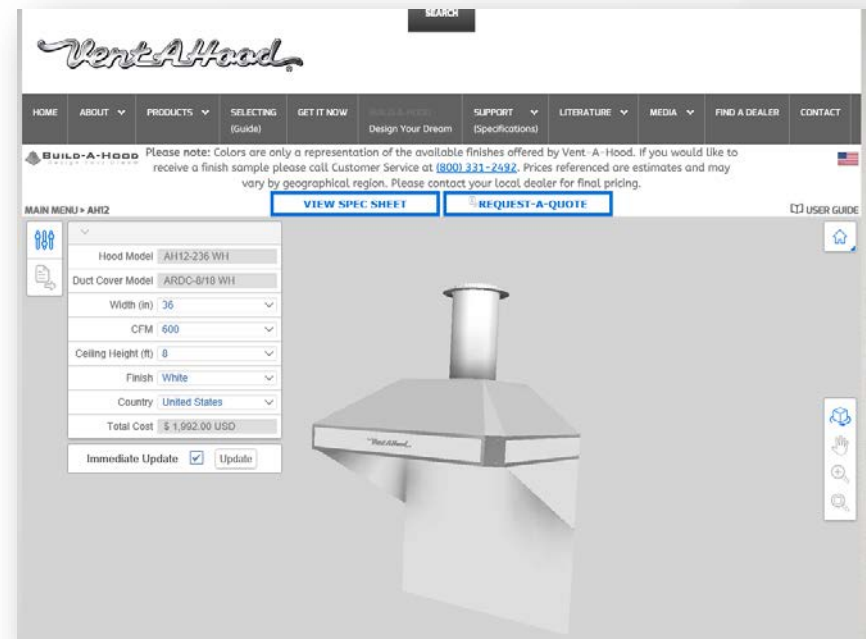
SEARCH

Vent-A-Hood

HOME | ABOUT | PRODUCTS | SELECTING (Guide) | GET IT NOW | BUILD-A-HOOD Design Your Dream | SUPPORT (Specifications) | LITERATURE | MEDIA | FIND A DEALER | CONTACT

BUILD-A-HOOD Design Your Dream

Please note: Colors are only a representation of the available finishes offered by Vent-A-Hood. If you would like to receive a finish sample please call Customer Service at (800) 331-2492. Prices referenced are estimates and may vary by geographical region. Please contact your local dealer for final pricing.

MAIN MENU > AH12

VIEW SPEC SHEET

REQUEST-A-QUOTE

USER GUIDE

Hood Model AH12-236 WH
Duct Cover Model ARDC-8/18 WH
Width (in) 36
CFM 600
Ceiling Height (ft) 8
Finish White
Country United States
Total Cost $ 1,992.00 USD

Immediate Update Update

Vent-A-Hood